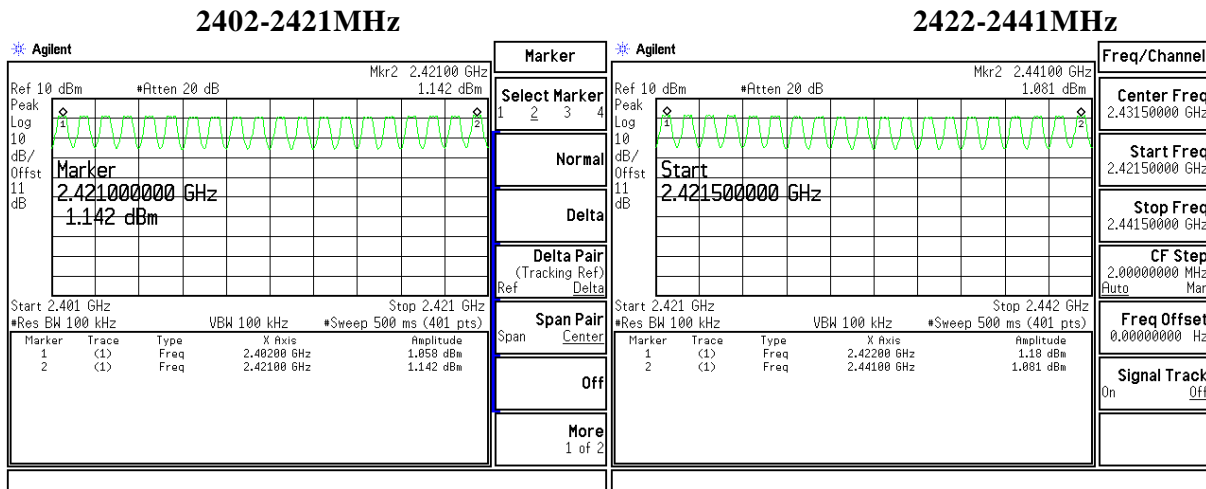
2402-2421MHz

Agilent

Ref 10 dBm #Atten 20 dB

Mkr2 2.42100 GHz
1.142 dBm

Peak
Log
10
dB/
Offst
11
dB

Marker
2.421000000 GHz
1.142 dBm

Start 2.401 GHz
#Res BW 100 kHz VBW 100 kHz
Stop 2.421 GHz
#Sweep 500 ms (401 pts)

| Marker | Trace | Type | X Axis | Amplitude |
|---|---|---|---|---|
| 1 | (1) | Freq | 2.40200 GHz | 1.058 dBm |
| 2 | (1) | Freq | 2.42100 GHz | 1.142 dBm |

Marker

Select Marker
1 2 3 4

Normal

Delta

Delta Pair
(Tracking Ref)
Ref Delta

Span Pair
Span Center

Off

More
1 of 2

2422-2441MHz

Agilent

Ref 10 dBm #Atten 20 dB

Mkr2 2.44100 GHz
1.081 dBm

Peak
Log
10
dB/
Offst
11
dB

Start
2.421500000 GHz

Start 2.421 GHz
#Res BW 100 kHz VBW 100 kHz
Stop 2.442 GHz
#Sweep 500 ms (401 pts)

| Marker | Trace | Type | X Axis | Amplitude |
|---|---|---|---|---|
| 1 | (1) | Freq | 2.42200 GHz | 1.18 dBm |
| 2 | (1) | Freq | 2.44100 GHz | 1.081 dBm |

Freq/Channel

Center Freq
2.43150000 GHz

Start Freq
2.42150000 GHz

Stop Freq
2.44150000 GHz

CF Step
2.00000000 MHz
Auto Man

Freq Offset
0.00000000 Hz

Signal Track
On Off